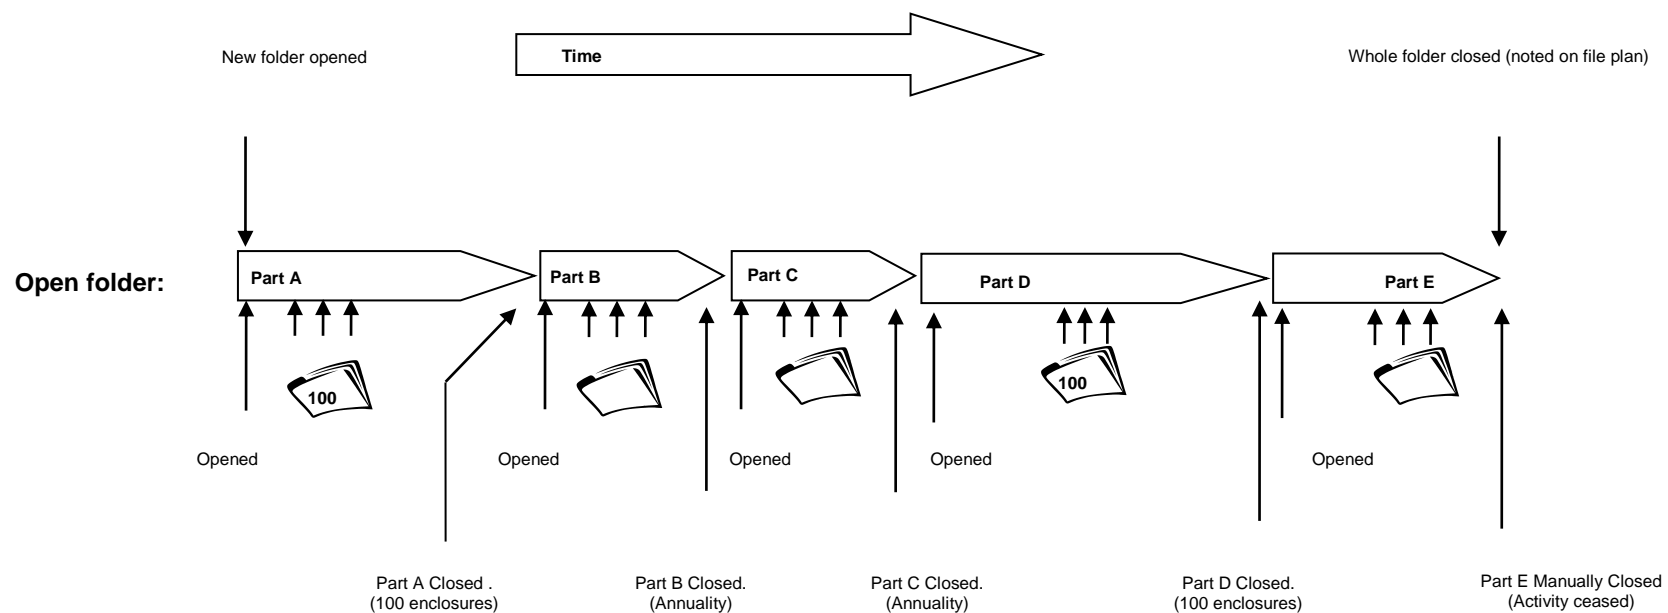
New folder opened

Time

Whole folder closed (noted on file plan)

Open folder:

Part A

Part B

Part C

Part D

Part E

100

100

Opened

Opened

Opened

Opened

Opened

Part A Closed . (100 enclosures)

Part B Closed. (Annuality)

Part C Closed. (Annuality)

Part D Closed. (100 enclosures)

Part E Manually Closed (Activity ceased)